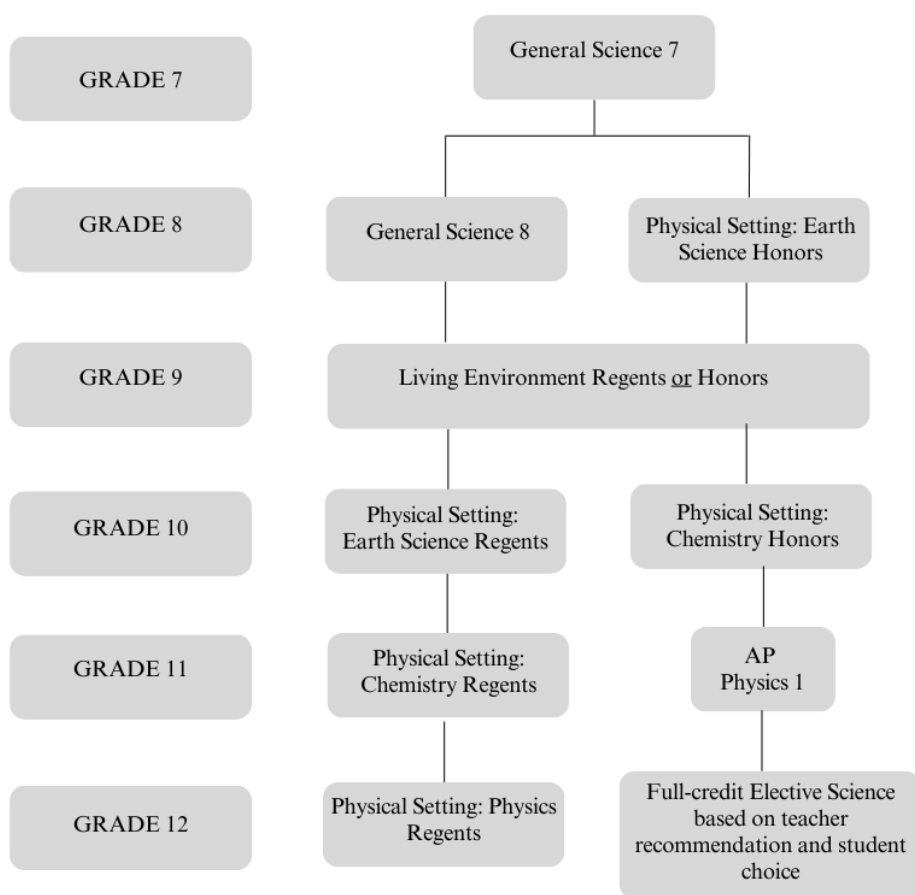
GRADE 7

General Science 7

GRADE 8

General Science 8

Physical Setting: Earth Science Honors

GRADE 9

Living Environment Regents or Honors

GRADE 10

Physical Setting: Earth Science Regents

Physical Setting: Chemistry Honors

GRADE 11

Physical Setting: Chemistry Regents

AP Physics 1

GRADE 12

Physical Setting: Physics Regents

Full-credit Elective Science based on teacher recommendation and student choice